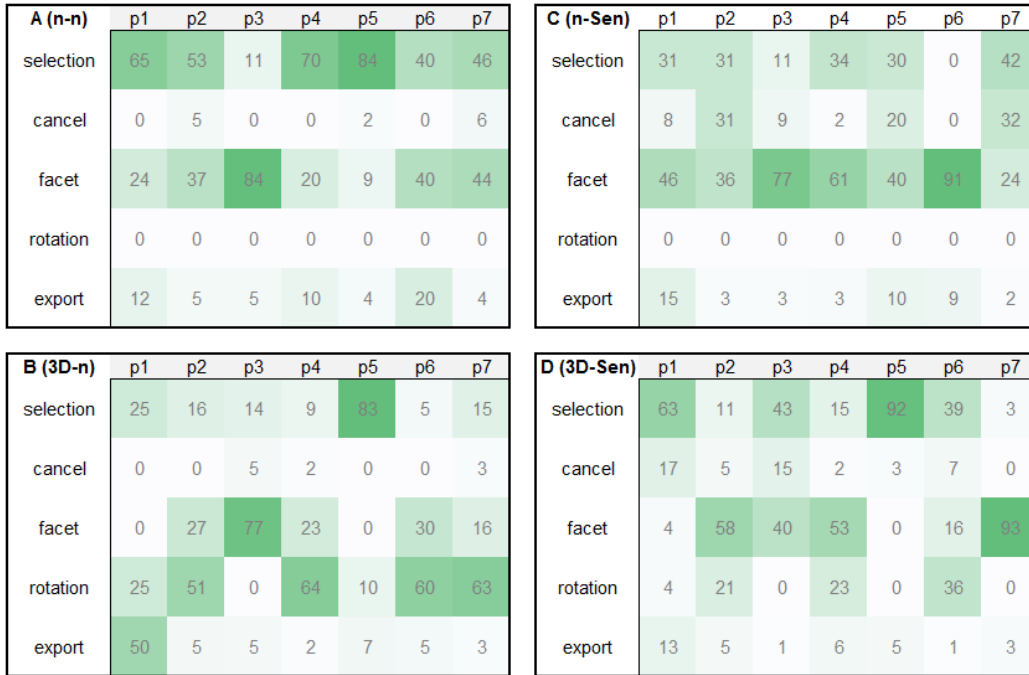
| A (n-n) | p1 | p2 | p3 | p4 | p5 | p6 | p7 |
|---|---|---|---|---|---|---|---|
| selection | 65 | 53 | 11 | 70 | 84 | 40 | 46 |
| cancel | 0 | 5 | 0 | 0 | 2 | 0 | 6 |
| facet | 24 | 37 | 84 | 20 | 9 | 40 | 44 |
| rotation | 0 | 0 | 0 | 0 | 0 | 0 | 0 |
| export | 12 | 5 | 5 | 10 | 4 | 20 | 4 |

| C (n-Sen) | p1 | p2 | p3 | p4 | p5 | p6 | p7 |
|---|---|---|---|---|---|---|---|
| selection | 31 | 31 | 11 | 34 | 30 | 0 | 42 |
| cancel | 8 | 31 | 9 | 2 | 20 | 0 | 32 |
| facet | 46 | 36 | 77 | 61 | 40 | 91 | 24 |
| rotation | 0 | 0 | 0 | 0 | 0 | 0 | 0 |
| export | 15 | 3 | 3 | 3 | 10 | 9 | 2 |

| B (3D-n) | p1 | p2 | p3 | p4 | p5 | p6 | p7 |
|---|---|---|---|---|---|---|---|
| selection | 25 | 16 | 14 | 9 | 83 | 5 | 15 |
| cancel | 0 | 0 | 5 | 2 | 0 | 0 | 3 |
| facet | 0 | 27 | 77 | 23 | 0 | 30 | 16 |
| rotation | 25 | 51 | 0 | 64 | 10 | 60 | 63 |
| export | 50 | 5 | 5 | 2 | 7 | 5 | 3 |

| D (3D-Sen) | p1 | p2 | p3 | p4 | p5 | p6 | p7 |
|---|---|---|---|---|---|---|---|
| selection | 63 | 11 | 43 | 15 | 92 | 39 | 3 |
| cancel | 17 | 5 | 15 | 2 | 3 | 7 | 0 |
| facet | 4 | 58 | 40 | 53 | 0 | 16 | 93 |
| rotation | 4 | 21 | 0 | 23 | 0 | 36 | 0 |
| export | 13 | 5 | 1 | 6 | 5 | 1 | 3 |